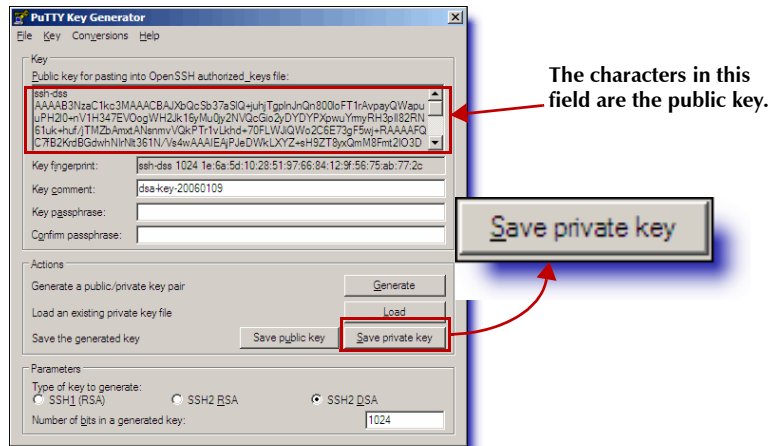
PuTTY Key Generator

File Key Conversions Help

Key

Public key for pasting into OpenSSH authorized_keys file:

ssh-dss AAAAB3NzaC1kc3MAAACBAJXbQcSb37aSIQ+juhjTgpInJnQn800IoFT1rAvpayQWapu uPHZl0+nV1H347EVOogWH2Jk16yMu0jy2NVQcGio2yDYDYPXpwuYmyRH3pII82RN 61uk+huf/jTMZbAmxtANnmvVQkPTr1vLkhd+70FLWJiQWo2C6E73gF5wj+RAAAAFQ C7fB2KrdBGdwhNIrNIt361N/Vs4wAAAIEAjPJeDWkLXYZ+sH9ZT8yxQmM8Fmt2IO3D

Key fingerprint: ssh-dss 1024 1e:6a:5d:10:28:51:97:66:84:12:9f:56:75:ab:77:2c

Key comment: dsa-key-20060109

Key passphrase:

Confirm passphrase:

Actions

Generate a public/private key pair

Generate

Load an existing private key file

Load

Save the generated key

Save public key

Save private key

Parameters

Type of key to generate:

SSH1 (RSA)

SSH2 RSA

SSH2 DSA

Number of bits in a generated key: 1024

The characters in this field are the public key.

Save private key